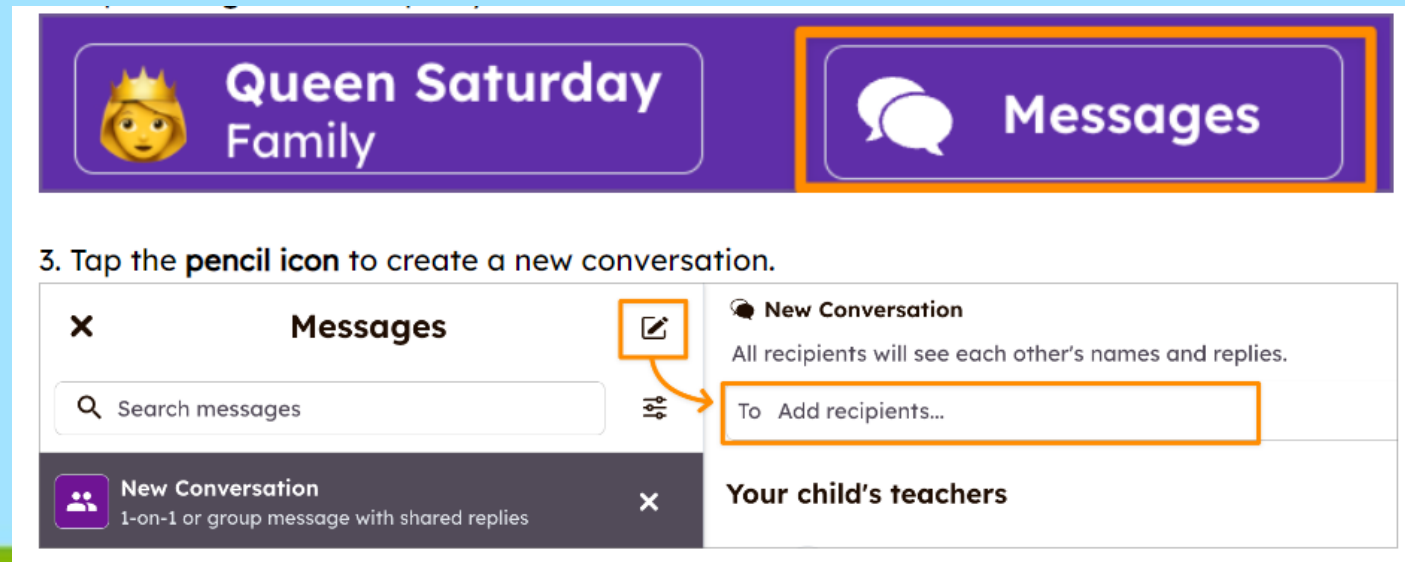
Queen Saturday
Family

Messages

3. Tap the **pencil icon** to create a new conversation.

Messages

Search messages

New Conversation
1-on-1 or group message with shared replies

New Conversation
All recipients will see each other's names and replies.

To Add recipients...

Your child's teachers